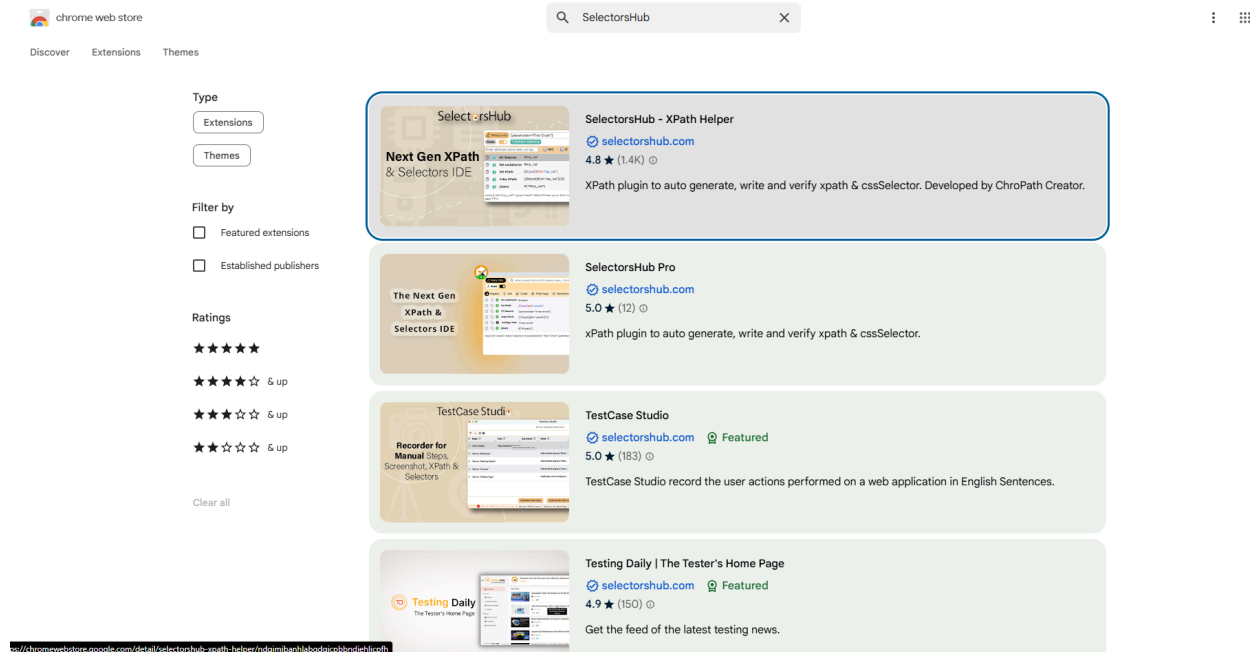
chrome web store

SelectorsHub

Discover Extensions Themes

Type

Extensions

Themes

Filter by

Featured extensions

Established publishers

Ratings

★★★★★

★★★★☆ & up

★★★☆☆ & up

★★☆☆☆ & up

Clear all

SelectorsHub

Next Gen XPath & Selectors IDE

SelectorsHub - XPath Helper

selectorshub.com

4.8 ★ (1.4K)

XPath plugin to auto generate, write and verify xpath & cssSelector. Developed by ChroPath Creator.

The Next Gen XPath & Selectors IDE

SelectorsHub Pro

selectorshub.com

5.0 ★ (12)

xPath plugin to auto generate, write and verify xpath & cssSelector.

TestCase Studio

Recorder for Manual Steps, Screenshot, XPath & Selectors

TestCase Studio

selectorshub.com Featured

5.0 ★ (183)

TestCase Studio record the user actions performed on a web application in English Sentences.

Testing Daily
The Tester's Home Page

Testing Daily | The Tester's Home Page

selectorshub.com Featured

4.9 ★ (150)

Get the feed of the latest testing news.

s://chromewebstore.google.com/detail/selectorshub-xpath-helper/ndgimibanhlabgdgjcpbbndiehljcpfh